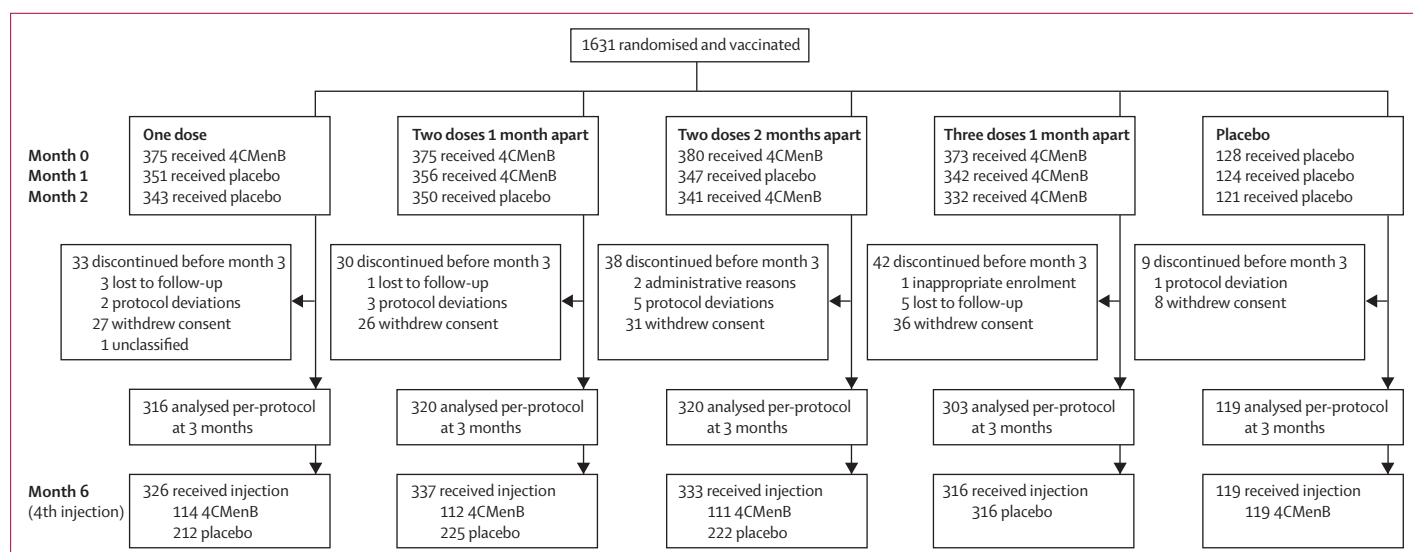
1631 randomised and vaccinated

Month 0
Month 1
Month 2

One dose
375 received 4CMenB
351 received placebo
343 received placebo

Two doses 1 month apart
375 received 4CMenB
356 received 4CMenB
350 received placebo

Two doses 2 months apart
380 received 4CMenB
347 received placebo
341 received 4CMenB

Three doses 1 month apart
373 received 4CMenB
342 received 4CMenB
332 received 4CMenB

Placebo
128 received placebo
124 received placebo
121 received placebo

33 discontinued before month 3
3 lost to follow-up
2 protocol deviations
27 withdrew consent
1 unclassified

30 discontinued before month 3
1 lost to follow-up
3 protocol deviations
26 withdrew consent

38 discontinued before month 3
2 administrative reasons
5 protocol deviations
31 withdrew consent

42 discontinued before month 3
1 inappropriate enrolment
5 lost to follow-up
36 withdrew consent

9 discontinued before month 3
1 protocol deviation
8 withdrew consent

316 analysed per-protocol at 3 months

320 analysed per-protocol at 3 months

320 analysed per-protocol at 3 months

303 analysed per-protocol at 3 months

119 analysed per-protocol at 3 months

Month 6
(4th injection)

326 received injection
114 4CMenB
212 placebo

337 received injection
112 4CMenB
225 placebo

333 received injection
111 4CMenB
222 placebo

316 received injection
316 placebo

119 received injection
119 4CMenB